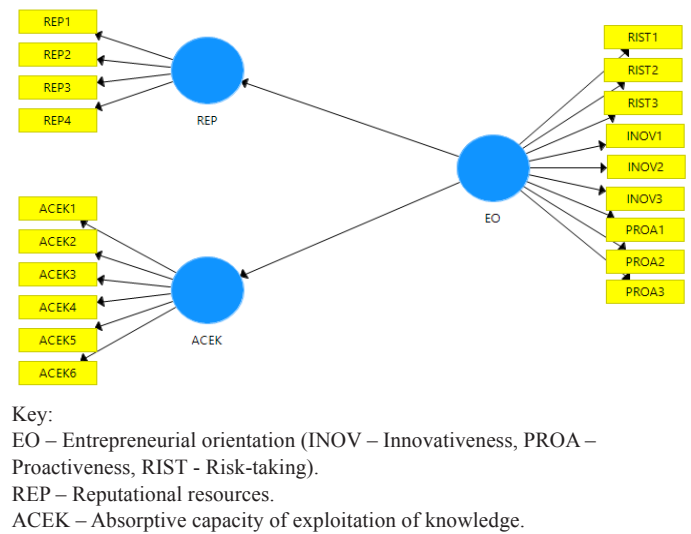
REP1
REP2
REP3
REP4
REP

RIST1
RIST2
RIST3
INOV1
INOV2
INOV3
PROA1
PROA2
PROA3
EO

ACEK1
ACEK2
ACEK3
ACEK4
ACEK5
ACEK6
ACEK

Key:
EO – Entrepreneurial orientation (INOV – Innovativeness, PROA – Proactiveness, RIST - Risk-taking).
REP – Reputational resources.
ACEK – Absorptive capacity of exploitation of knowledge.